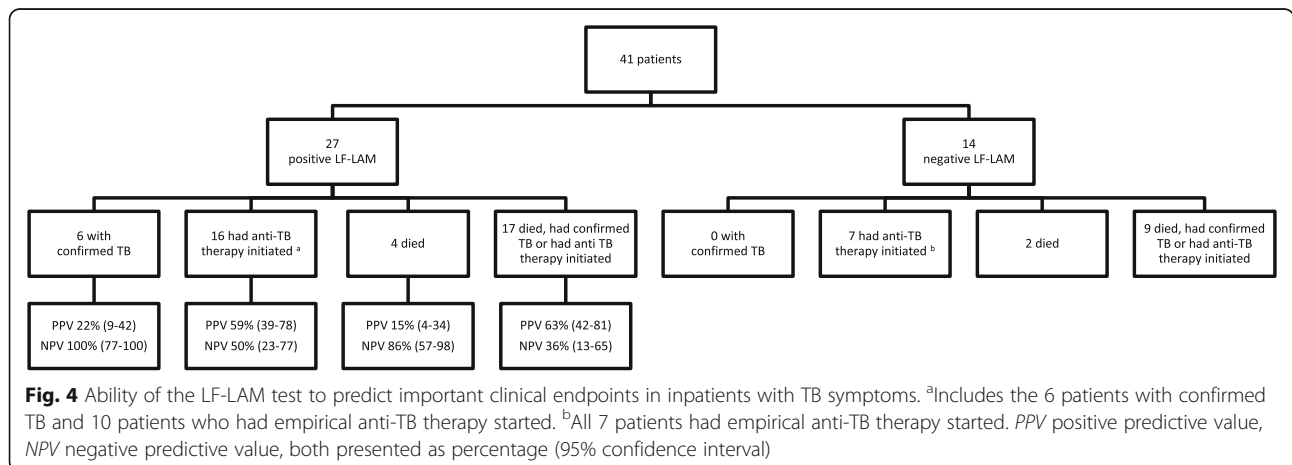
41 patients

27 positive LF-LAM

14 negative LF-LAM

6 with confirmed TB

16 had anti-TB therapy initiated $^a$

4 died

17 died, had confirmed TB or had anti TB therapy initiated

0 with confirmed TB

7 had anti-TB therapy initiated $^b$

2 died

9 died, had confirmed TB or had anti-TB therapy initiated

PPV 22% (9-42)
NPV 100% (77-100)

PPV 59% (39-78)
NPV 50% (23-77)

PPV 15% (4-34)
NPV 86% (57-98)

PPV 63% (42-81)
NPV 36% (13-65)

**Fig. 4** Ability of the LF-LAM test to predict important clinical endpoints in inpatients with TB symptoms. $^a$Includes the 6 patients with confirmed TB and 10 patients who had empirical anti-TB therapy started. $^b$All 7 patients had empirical anti-TB therapy started. *PPV* positive predictive value, *NPV* negative predictive value, both presented as percentage (95% confidence interval)